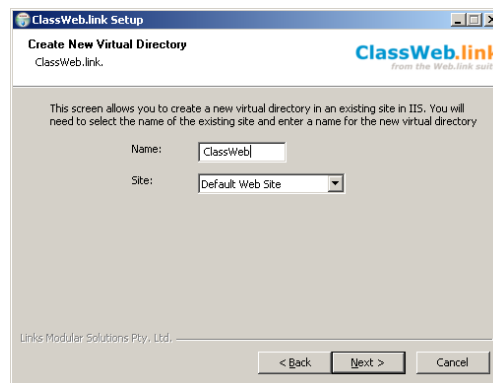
ClassWeb.link Setup

Create New Virtual Directory
ClassWeb.link.

ClassWeb.link
from the Web.link suit

This screen allows you to create a new virtual directory in an existing site in IIS. You will need to select the name of the existing site and enter a name for the new virtual directory

Name: ClassWeb

Site: Default Web Site

Links Modular Solutions Pty. Ltd.

< Back
Next >
Cancel